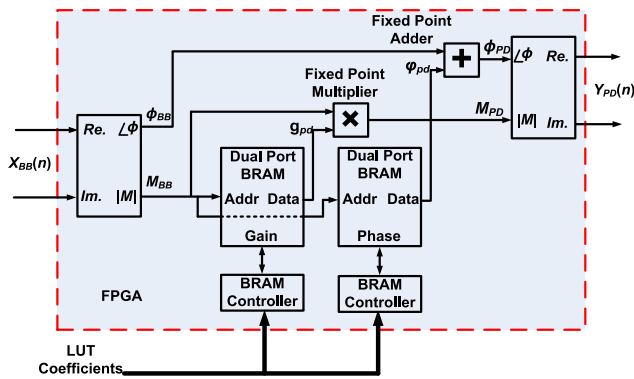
Fixed Point Adder

$\phi_{PD}$

$\angle\phi$

Re.

$\varphi_{pd}$

Fixed Point Multiplier

$M_{PD}$

$Y_{PD}(n)$

|M|

Im.

Re.

$\angle\phi$

$\phi_{BB}$

$g_{pd}$

$X_{BB}(n)$

Im.

|M|

$M_{BB}$

Dual Port BRAM

Addr Data

Gain

Dual Port BRAM

Addr Data

Phase

FPGA

BRAM Controller

BRAM Controller

LUT Coefficients